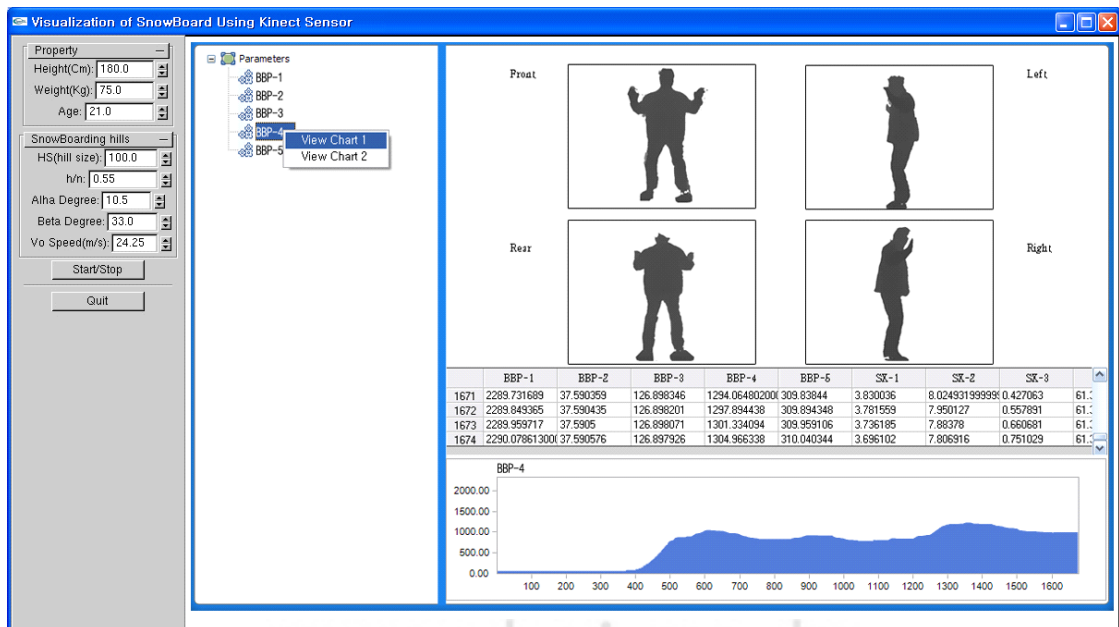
Visualization of SnowBoard Using Kinect Sensor

Property
Height(Cm): 180.0
Weight(Kg): 75.0
Age: 21.0

SnowBoarding hills
HS(hill size): 100.0
h/n: 0.55
Alha Degree: 10.5
Beta Degree: 33.0
Vo Speed(m/s): 24.25

Start/Stop

Quit

Parameters
BBP-1
BBP-2
BBP-3
BBP-4
BBP-5
View Chart 1
View Chart 2

Front
Left
Rear
Right

| | BBP-1 | BBP-2 | BBP-3 | BBP-4 | BBP-5 | SX-1 | SX-2 | SX-3 | |
|---|---|---|---|---|---|---|---|---|---|
| 1671 | 2289.731689 | 37.590359 | 126.898346 | 1294.06480200( | 309.83844 | 3.830036 | 8.024931999999 | 0.427063 | 61.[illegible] |
| 1672 | 2289.849365 | 37.590435 | 126.898201 | 1297.894438 | 309.894348 | 3.781559 | 7.950127 | 0.557891 | 61.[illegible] |
| 1673 | 2289.959717 | 37.5905 | 126.898071 | 1301.334094 | 309.959106 | 3.736185 | 7.88378 | 0.660681 | 61.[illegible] |
| 1674 | 2290.07861300( | 37.590576 | 126.897926 | 1304.966338 | 310.040344 | 3.696102 | 7.806916 | 0.751029 | 61.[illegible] |

BBP-4
2000.00
1500.00
1000.00
500.00
0.00
100 200 300 400 500 600 700 800 900 1000 1100 1200 1300 1400 1500 1600